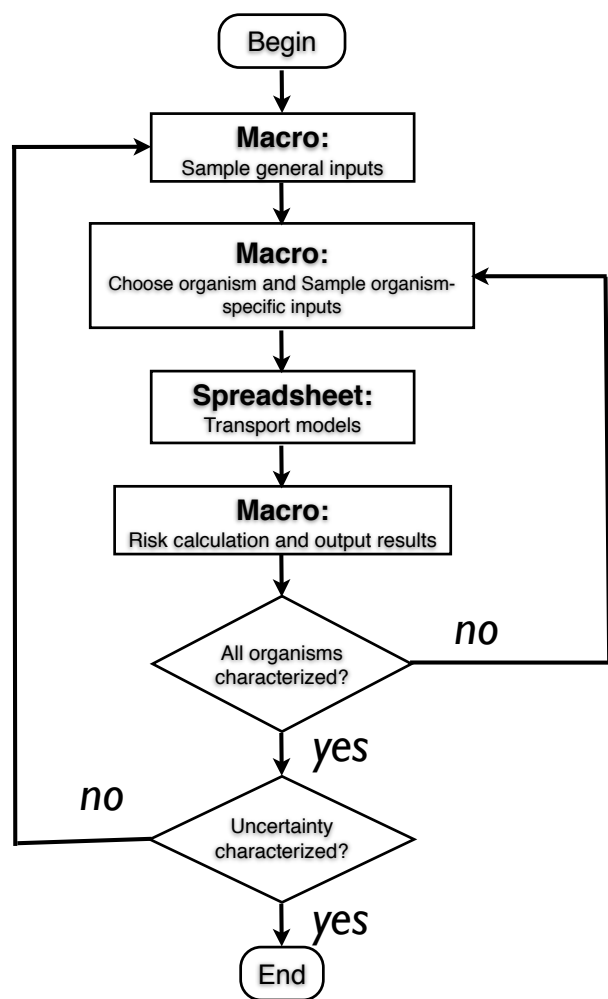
Begin

**Macro:**
Sample general inputs

**Macro:**
Choose organism and Sample organism-specific inputs

**Spreadsheet:**
Transport models

**Macro:**
Risk calculation and output results

All organisms characterized?

no

yes

no

Uncertainty characterized?

yes

End